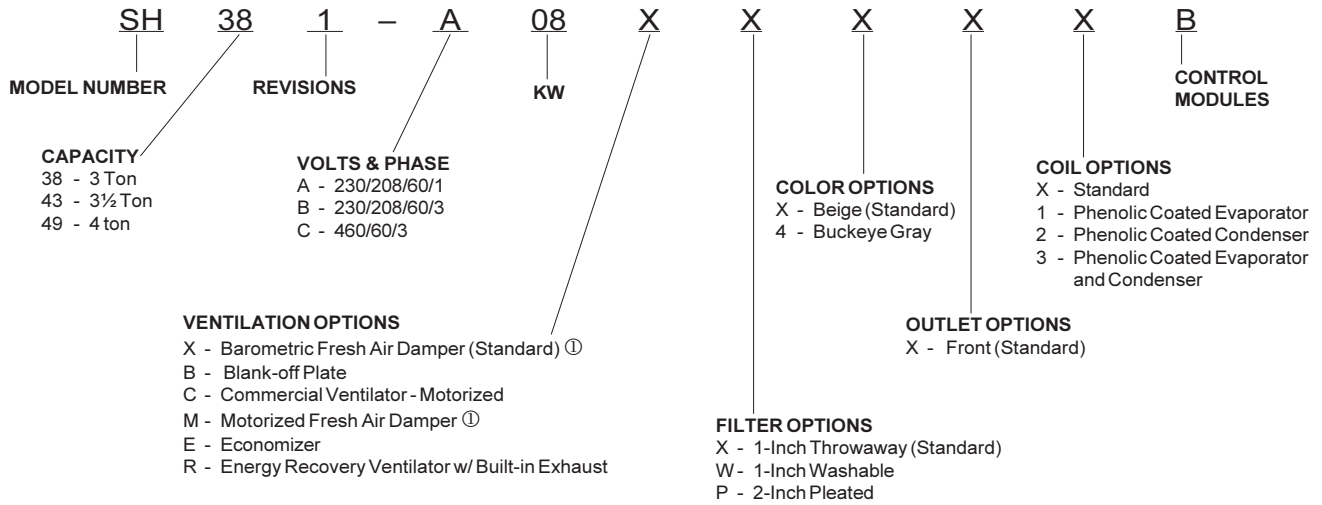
SH 38 1 – A 08 X X X X X B

MODEL NUMBER

REVISIONS

KW

CONTROL MODULES

CAPACITY
38 - 3 Ton
43 - 3½ Ton
49 - 4 ton

VOLTS & PHASE
A - 230/208/60/1
B - 230/208/60/3
C - 460/60/3

COLOR OPTIONS
X - Beige (Standard)
4 - Buckeye Gray

COIL OPTIONS
X - Standard
1 - Phenolic Coated Evaporator
2 - Phenolic Coated Condenser
3 - Phenolic Coated Evaporator and Condenser

VENTILATION OPTIONS
X - Barometric Fresh Air Damper (Standard) ①
B - Blank-off Plate
C - Commercial Ventilator - Motorized
M - Motorized Fresh Air Damper ①
E - Economizer
R - Energy Recovery Ventilator w/ Built-in Exhaust

OUTLET OPTIONS
X - Front (Standard)

FILTER OPTIONS
X - 1-Inch Throwaway (Standard)
W - 1-Inch Washable
P - 2-Inch Pleated